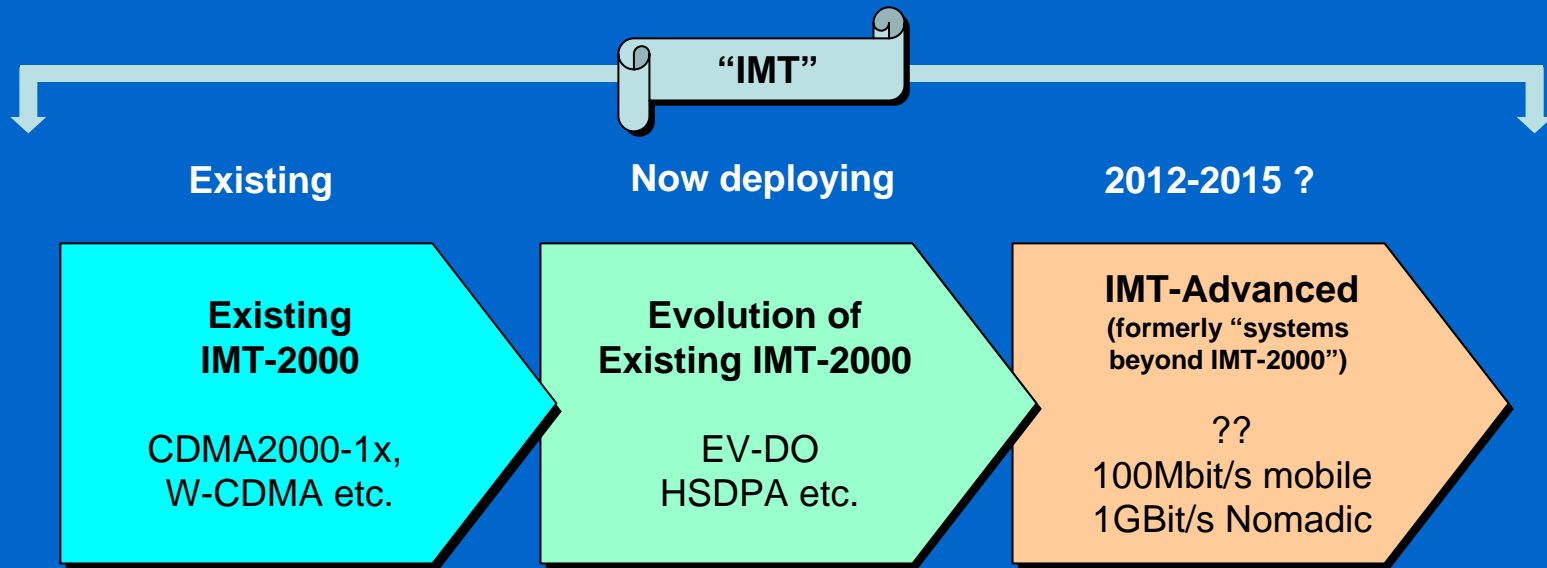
"IMT"

Existing

Now deploying

2012-2015 ?

Existing
IMT-2000

CDMA2000-1x,
W-CDMA etc.

Evolution of
Existing IMT-2000

EV-DO
HSDPA etc.

IMT-Advanced
(formerly "systems beyond IMT-2000")

??
100Mbit/s mobile
1GBit/s Nomadic